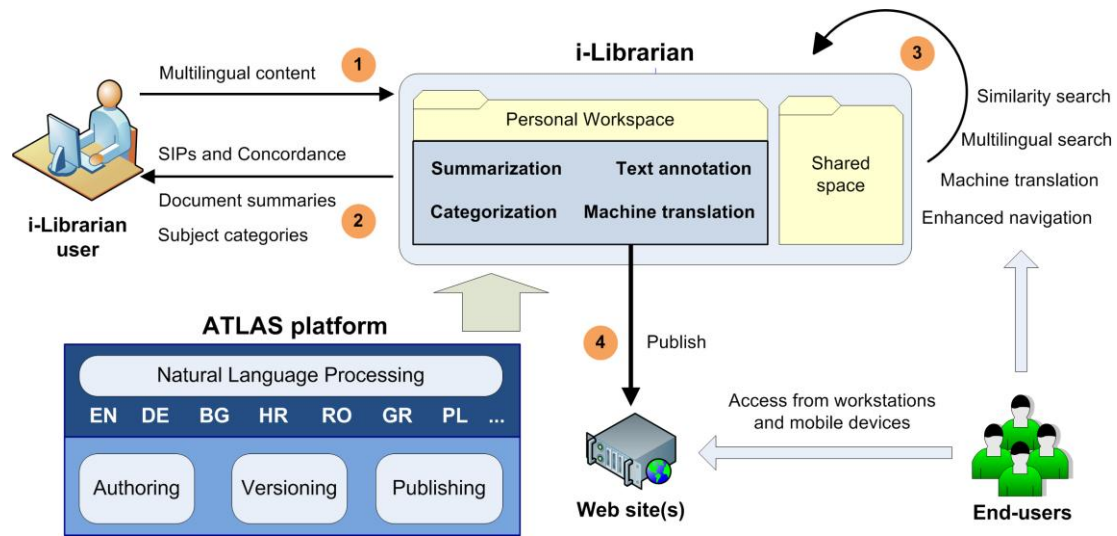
i-Librarian

1

Multilingual content

SIPs and Concordance

Document summaries

Subject categories

2

i-Librarian user

Personal Workspace

Summarization

Text annotation

Categorization

Machine translation

Shared space

3

Similarity search

Multilingual search

Machine translation

Enhanced navigation

ATLAS platform

Natural Language Processing

EN DE BG HR RO GR PL ...

Authoring

Versioning

Publishing

4

Publish

Access from workstations and mobile devices

Web site(s)

End-users